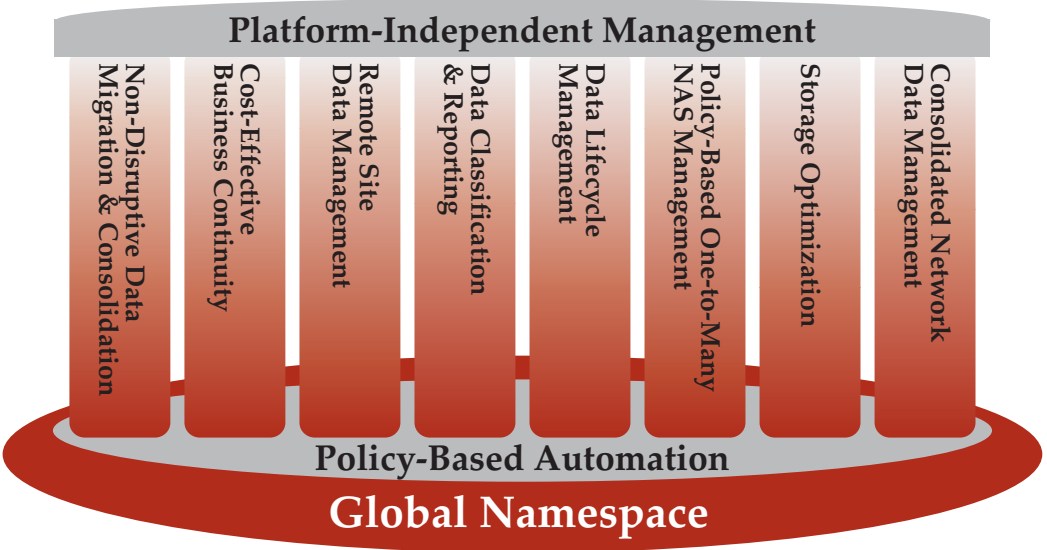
Platform-Independent Management

Non-Disruptive Data Migration & Consolidation

Cost-Effective Business Continuity

Remote Site Data Management

Data Classification & Reporting

Data Lifecycle Management

Policy-Based One-to-Many NAS Management

Storage Optimization

Consolidated Network Data Management

Policy-Based Automation

Global Namespace